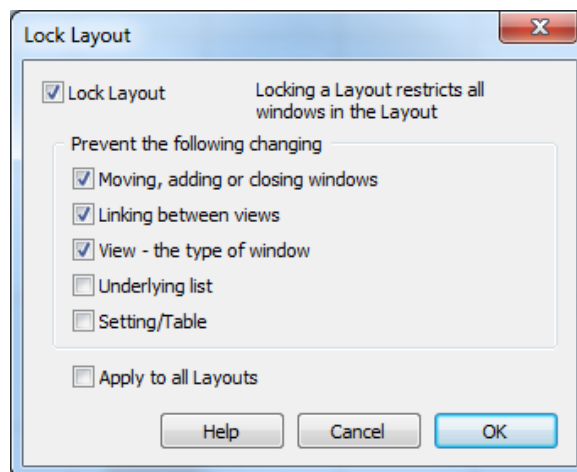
Lock Layout

X

Lock Layout

Locking a Layout restricts all windows in the Layout

Prevent the following changing

Moving, adding or closing windows

Linking between views

View - the type of window

Underlying list

Setting/Table

Apply to all Layouts

Help

Cancel

OK